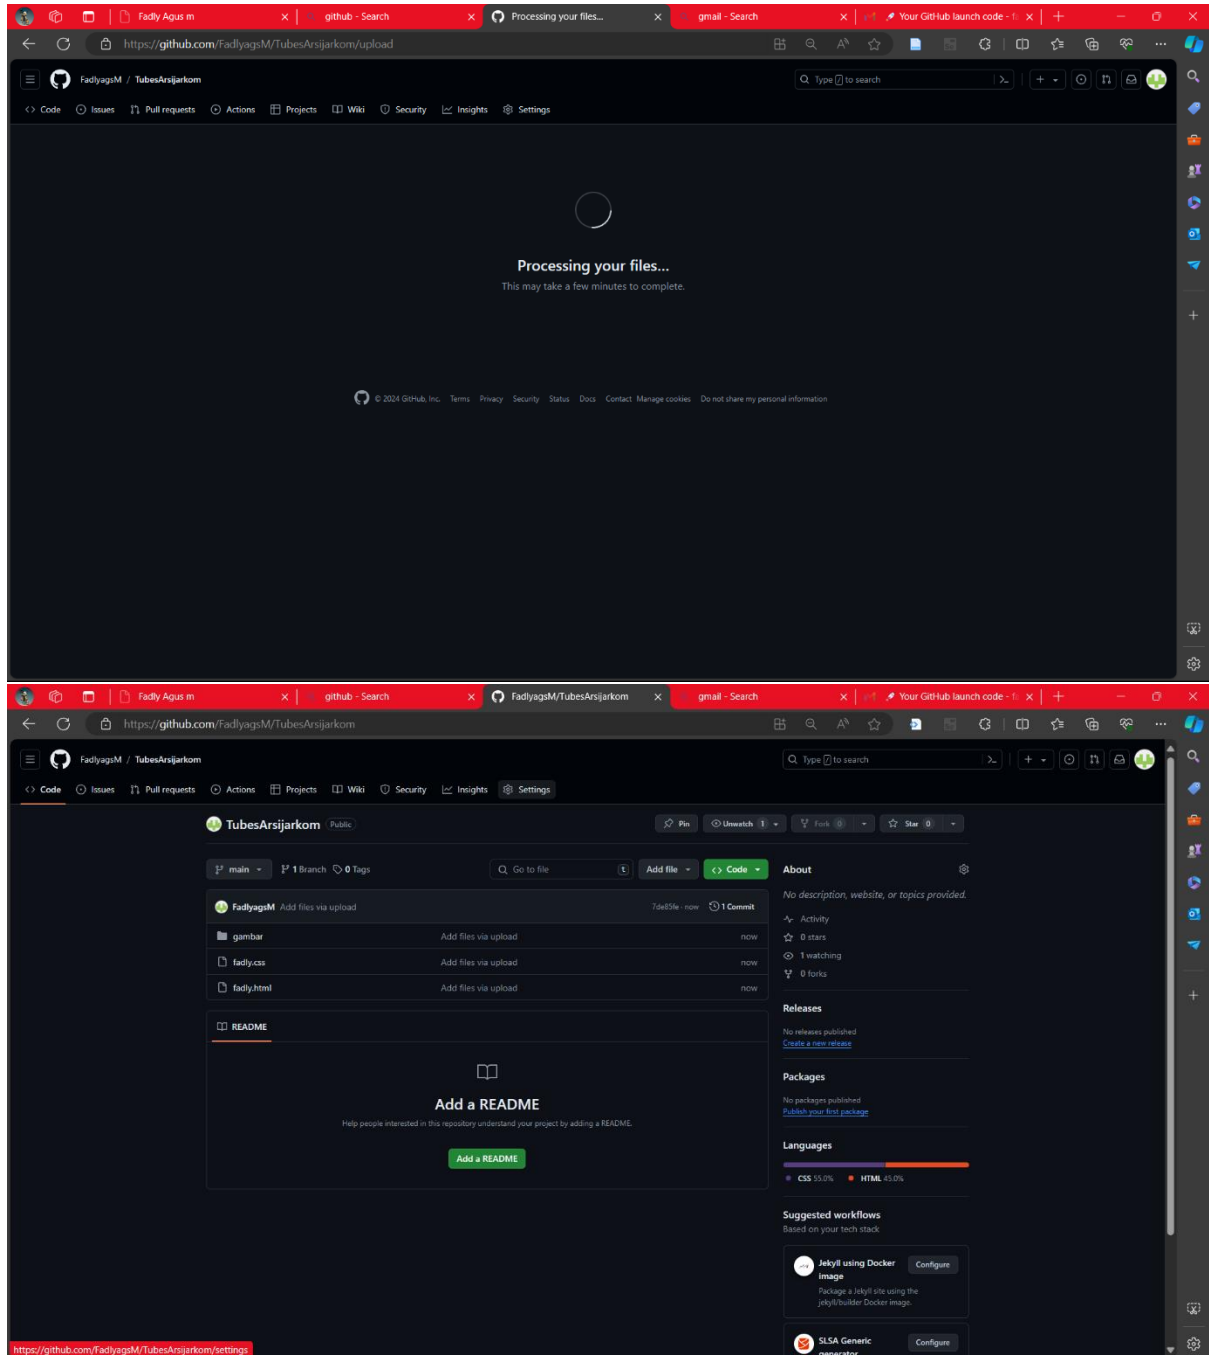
Fadly Agus m
github - Search
Processing your files...
gmail - Search
Your GitHub launch code - f

https://github.com/FadlyagsM/TubesArsijarkom/upload

FadlyagsM / TubesArsijarkom

Type / to search

Code Issues Pull requests Actions Projects Wiki Security Insights Settings

Processing your files...
This may take a few minutes to complete.

© 2024 GitHub, Inc. Terms Privacy Security Status Docs Contact Manage cookies Do not share my personal information

Fadly Agus m
github - Search
FadlyagsM/TubesArsijarkom
gmail - Search
Your GitHub launch code - f

https://github.com/FadlyagsM/TubesArsijarkom

FadlyagsM / TubesArsijarkom

Type / to search

Code Issues Pull requests Actions Projects Wiki Security Insights Settings

TubesArsijarkom Public

Pin Unwatch 1 Fork 0 Star 0

main 1 Branch 0 Tags

Go to file t Add file Code

FadlyagsM Add files via upload 7de85fe · now 1 Commit

| | | |
|---|---|---|
| gambar | Add files via upload | now |
| fadly.css | Add files via upload | now |
| fadly.html | Add files via upload | now |

README

Add a README
Help people interested in this repository understand your project by adding a README.
Add a README

About
No description, website, or topics provided.
Activity
0 stars
1 watching
0 forks

Releases
No releases published
Create a new release

Packages
No packages published
Publish your first package

Languages
CSS 55.0% HTML 45.0%

Suggested workflows
Based on your tech stack

Jekyll using Docker image Configure
Package a Jekyll site using the jekyll/builder Docker image.

SLSA Generic generator Configure

https://github.com/FadlyagsM/TubesArsijarkom/settings